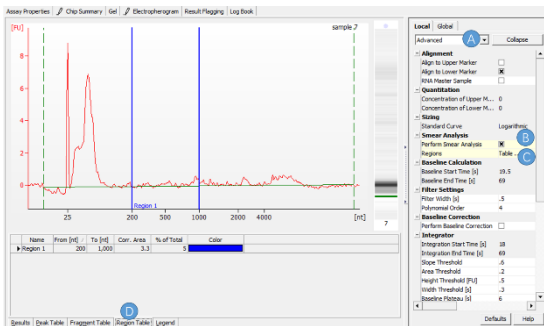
Assay Properties | Chip Summary | Gel | Electropherogram | Result Flagging | Log Book

[FU]

sample 7

20

15

10

5

0

Region 1

25 200 1000 2000 4000 [nt]

7

| Name | From [nt] | To [nt] | Corr. Area | % of Total | Color |
|---|---|---|---|---|---|
| Region 1 | 200 | 1,000 | 3.3 | 5 | |

Results | Peak Table | Fragment Table | Region Table | Legend

D

Local | Global

Advanced

A

Collapse

Alignment
Align to Upper Marker
Align to Lower Marker
RNA Master Sample

Quantitation
Concentration of Upper M... 0
Concentration of Lower M... 0

Sizing
Standard Curve Logarithmic

Smear Analysis
Perform Smear Analysis
Regions Table

B

C

Baseline Calculation
Baseline Start Time [s] 19.5
Baseline End Time [s] 69

Filter Settings
Filter Width [s] .5
Polynomial Order 4

Baseline Correction
Perform Baseline Correction

Integrator
Integration Start Time [s] 18
Integration End Time [s] 69
Slope Threshold .6
Area Threshold .2
Height Threshold [FU] .5
Width Threshold [s] .3
Baseline Plateau [s] 6

Defaults | Help